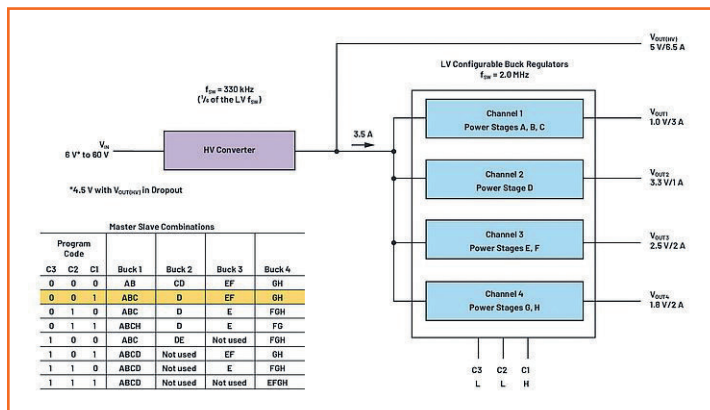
$V_{OUT(HV)}$
5 V/6.5 A

LV Configurable Buck Regulators
$f_{SW}$ = 2.0 MHz

$f_{SW}$ = 330 kHz
($\frac{1}{6}$ of the LV $f_{SW}$)

$V_{IN}$
6 V* to 60 V

HV Converter

3.5 A

Channel 1
Power Stages A, B, C

$V_{OUT1}$
1.0 V/3 A

Channel 2
Power Stage D

$V_{OUT2}$
3.3 V/1 A

*4.5 V with $V_{OUT(HV)}$ in Dropout

Master Slave Combinations

| Program Code | | | | | | |
|---|---|---|---|---|---|---|
| C3 | C2 | C1 | Buck 1 | Buck 2 | Buck 3 | Buck 4 |
| 0 | 0 | 0 | AB | CD | EF | GH |
| 0 | 0 | 1 | ABC | D | EF | GH |
| 0 | 1 | 0 | ABC | D | E | FGH |
| 0 | 1 | 1 | ABCH | D | E | FG |
| 1 | 0 | 0 | ABC | DE | Not used | FGH |
| 1 | 0 | 1 | ABCD | Not used | EF | GH |
| 1 | 1 | 0 | ABCD | Not used | E | FGH |
| 1 | 1 | 1 | ABCD | Not used | Not used | EFGH |

Channel 3
Power Stages E, F

$V_{OUT3}$
2.5 V/2 A

Channel 4
Power Stages G, H

$V_{OUT4}$
1.8 V/2 A

C3 C2 C1
L L H